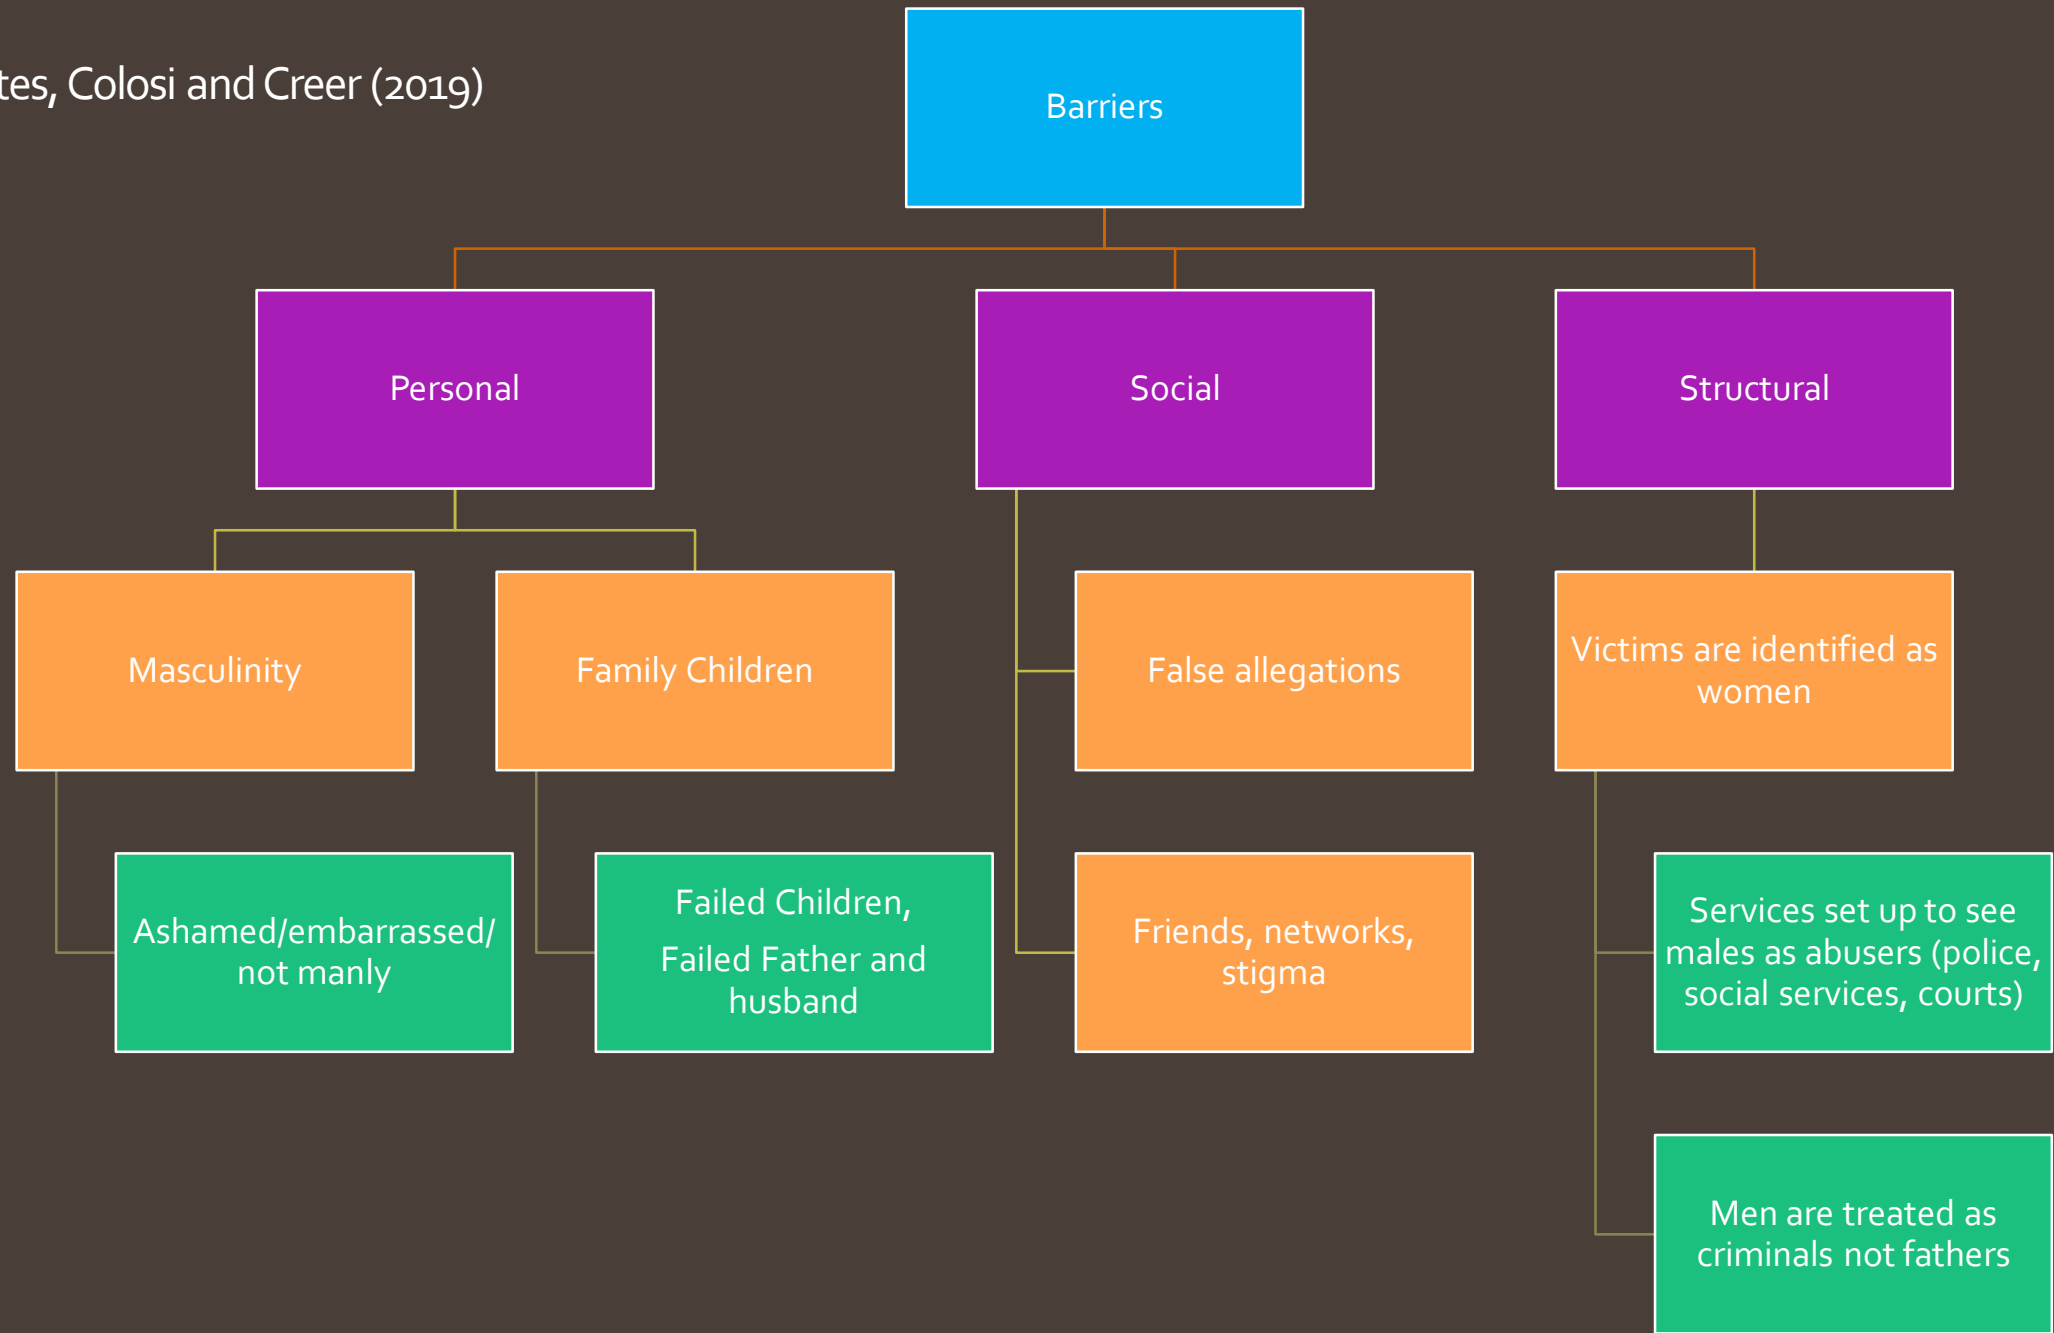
tes, Colosi and Creer (2019)

Barriers

Personal

Social

Structural

Masculinity

Family Children

False allegations

Victims are identified as women

Ashamed/embarrassed/ not manly

Failed Children,

Failed Father and husband

Friends, networks, stigma

Services set up to see males as abusers (police, social services, courts)

Men are treated as criminals not fathers